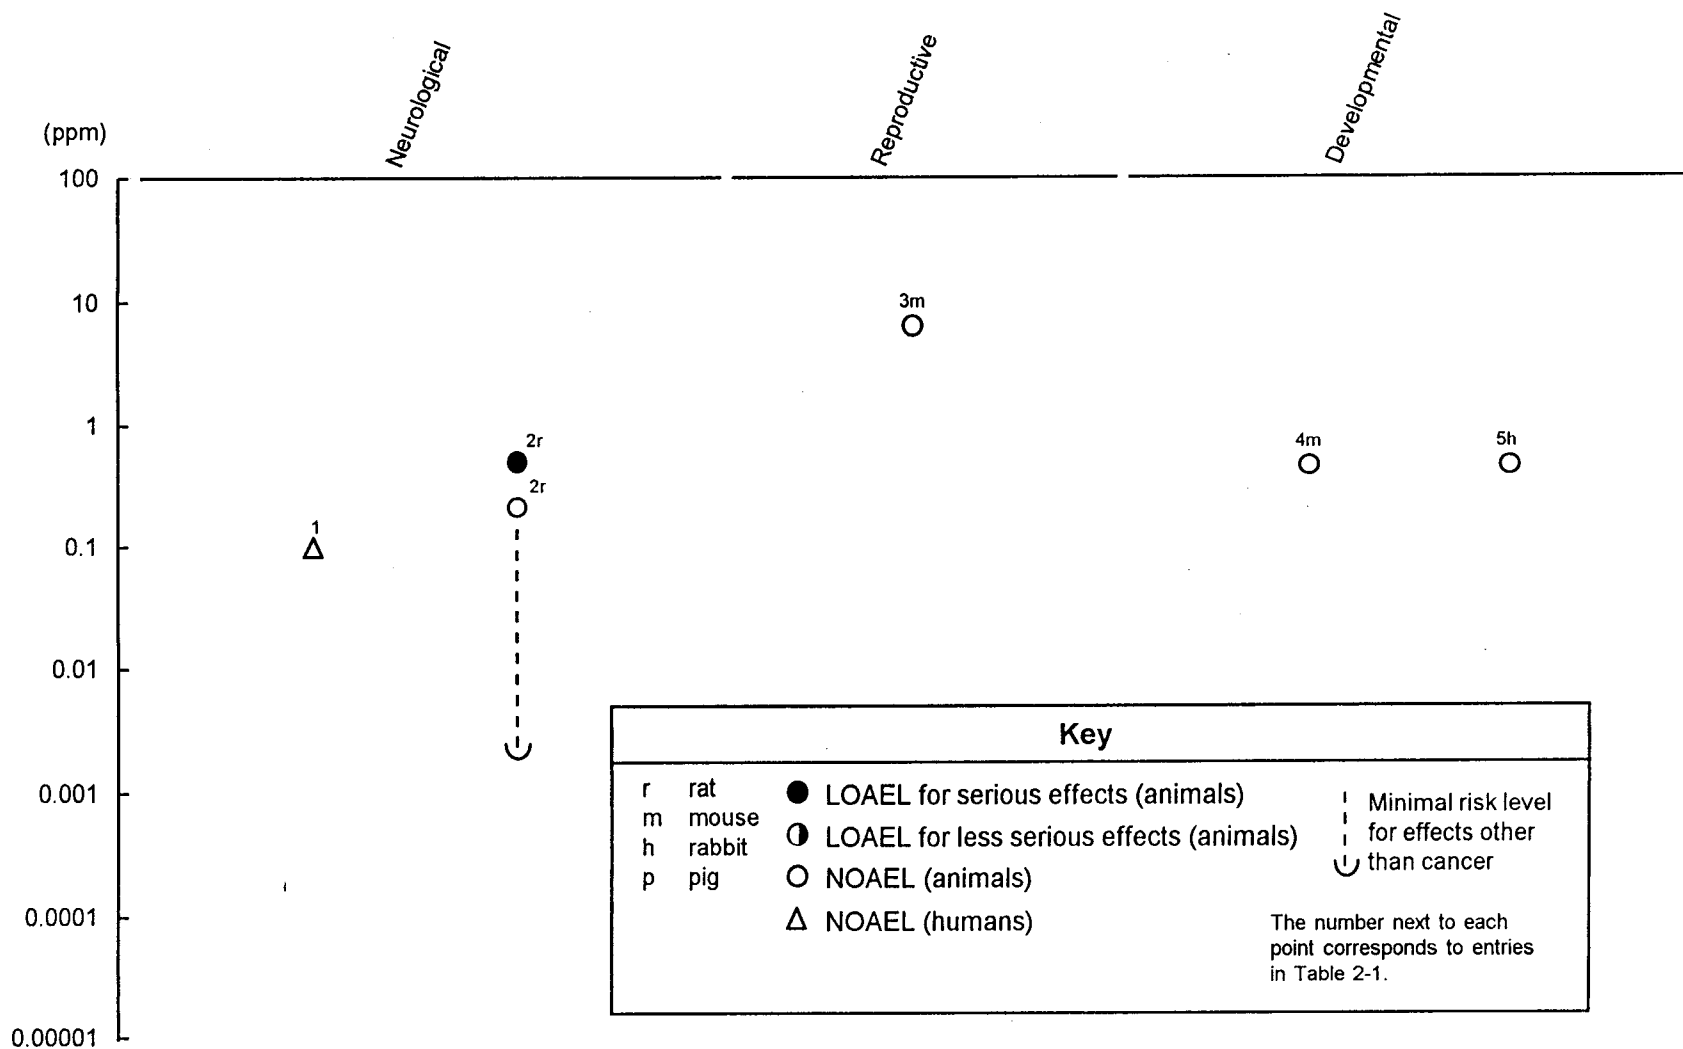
Neurological

Reproductive

Developmental

(ppm)

100

10

1

0.1

0.01

0.001

0.0001

0.00001

3m

2r

2r

1

4m

5h

Key

| | | | |
|---|---|---|---|
| r | rat | ● | LOAEL for serious effects (animals) |
| m | mouse | ◑ | LOAEL for less serious effects (animals) |
| h | rabbit | ○ | NOAEL (animals) |
| p | pig | Δ | NOAEL (humans) |

Minimal risk level for effects other than cancer

The number next to each point corresponds to entries in Table 2-1.